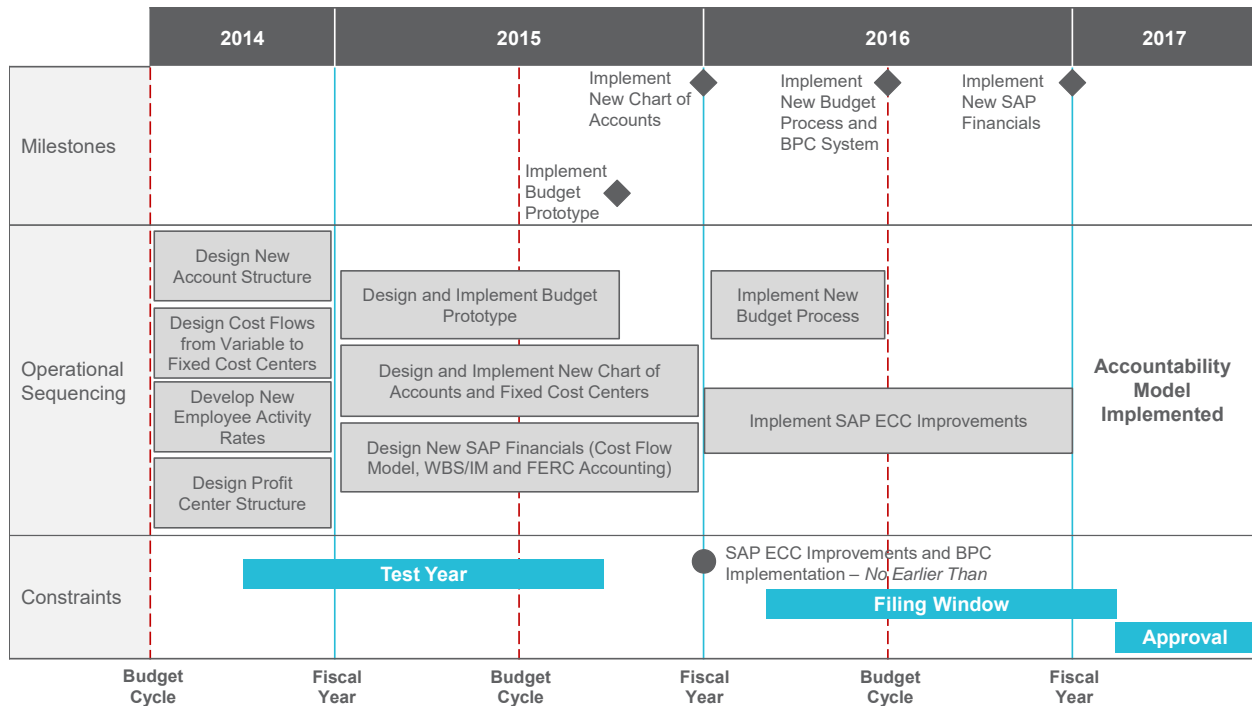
| | 2014 | 2015 | 2016 | 2017 |
|---|---|---|---|---|

Milestones

Implement New Chart of Accounts

Implement New Budget Process and BPC System

Implement New SAP Financials

Implement Budget Prototype

Operational Sequencing

Design New Account Structure

Design Cost Flows from Variable to Fixed Cost Centers

Develop New Employee Activity Rates

Design Profit Center Structure

Design and Implement Budget Prototype

Design and Implement New Chart of Accounts and Fixed Cost Centers

Design New SAP Financials (Cost Flow Model, WBS/IM and FERC Accounting)

Implement New Budget Process

Implement SAP ECC Improvements

Accountability Model Implemented

Constraints

Test Year

SAP ECC Improvements and BPC Implementation – *No Earlier Than*

Filing Window

Approval

Budget Cycle

Fiscal Year

Budget Cycle

Fiscal Year

Budget Cycle

Fiscal Year